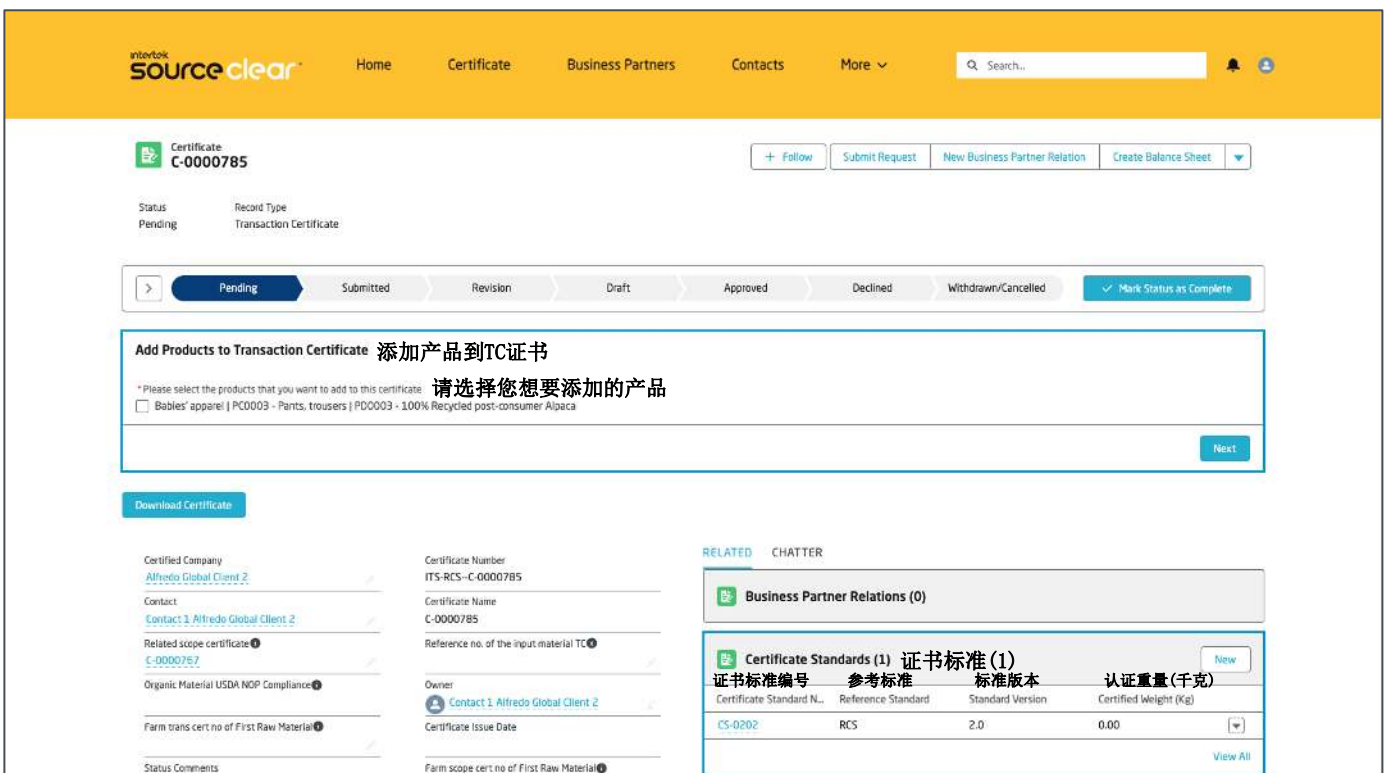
intertek source clear

Home Certificate Business Partners Contacts More

Search...

Certificate
C-0000785

+ Follow Submit Request New Business Partner Relation Create Balance Sheet

Status
Pending

Record Type
Transaction Certificate

Pending Submitted Revision Draft Approved Declined Withdrawn/Cancelled

Mark Status as Complete

Add Products to Transaction Certificate 添加产品到TC证书

*Please select the products that you want to add to this certificate 请选择您想要添加的产品

Babies' apparel | PC0003 - Pants, trousers | PD0003 - 100% Recycled post-consumer Alpaca

Next

Download Certificate

Certified Company
Alfredo Global Client 2

Contact
Contact 1 Alfredo Global Client 2

Related scope certificate
C-0000767

Organic Material USDA NOP Compliance

Farm trans cert no of First Raw Material

Status Comments

Certificate Number
ITS-RCS-C-0000785

Certificate Name
C-0000785

Reference no. of the input material TC

Owner
Contact 1 Alfredo Global Client 2

Certificate Issue Date

Farm scope cert no of First Raw Material

RELATED CHATTER

Business Partner Relations (0)

Certificate Standards (1) 证书标准(1)

New

| 证书标准编号 Certificate Standard N... | 参考标准 Reference Standard | 标准版本 Standard Version | 认证重量(千克) Certified Weight (Kg) |
|---|---|---|---|
| CS-0202 | RCS | 2.0 | 0.00 |

View All